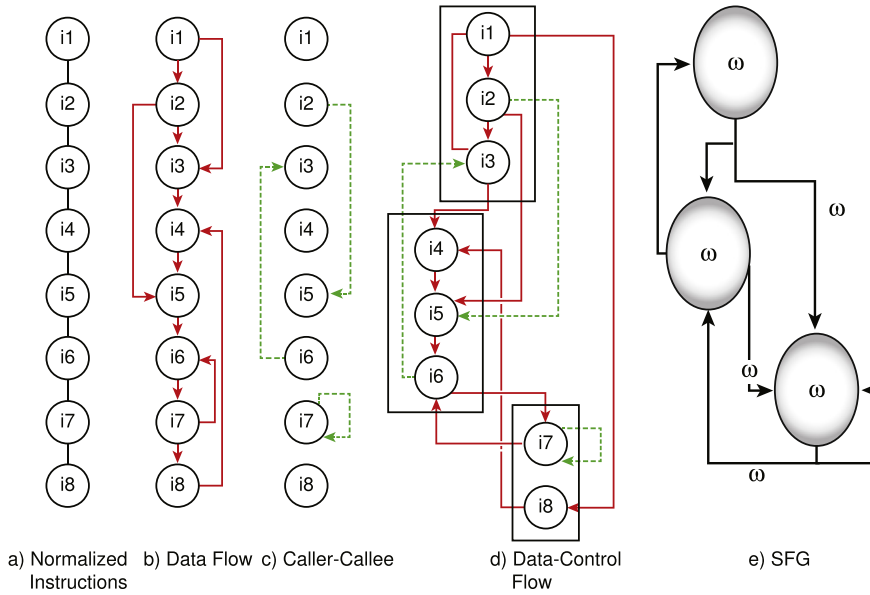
i1
i2
i3
i4
i5
i6
i7
i8

i1
i2
i3
i4
i5
i6
i7
i8

i1
i2
i3
i4
i5
i6
i7
i8

i1
i2
i3
i4
i5
i6
i7
i8

$\omega$
$\omega$
$\omega$
$\omega$
$\omega$
$\omega$

a) Normalized Instructions b) Data Flow c) Caller-Callee d) Data-Control Flow e) SFG